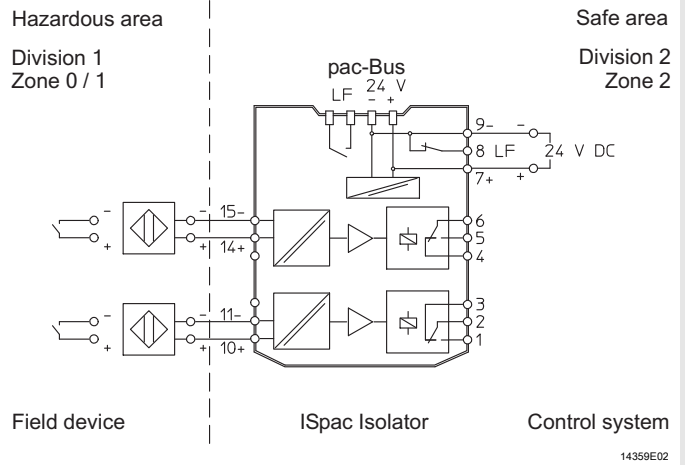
Hazardous area

Division 1
Zone 0 / 1

Safe area

Division 2
Zone 2

pac-Bus
LF 24 V
- +

9-
-
8 LF
24 V DC
7+
+

-
+
-
15-
+
14+

6
5
4

-
+
-
11-
+
10+

3
2
1

Field device

ISpac Isolator

Control system

14359E02